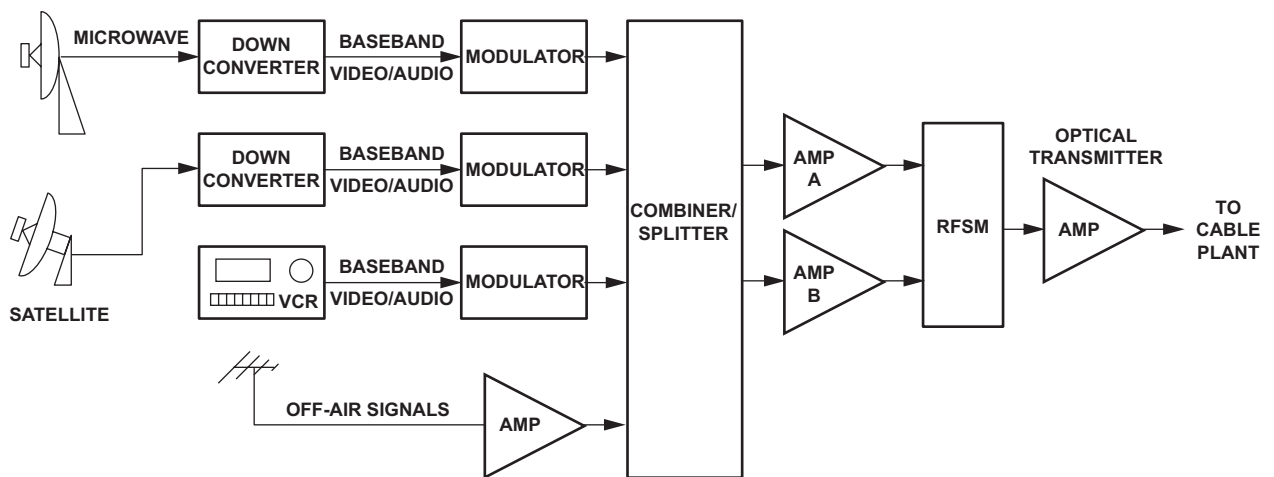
MICROWAVE

DOWN CONVERTER

BASEBAND VIDEO/AUDIO

MODULATOR

DOWN CONVERTER

BASEBAND VIDEO/AUDIO

MODULATOR

SATELLITE

VCR

BASEBAND VIDEO/AUDIO

MODULATOR

OFF-AIR SIGNALS

AMP

COMBINER/ SPLITTER

AMP A

AMP B

RFSM

OPTICAL TRANSMITTER

AMP

TO CABLE PLANT